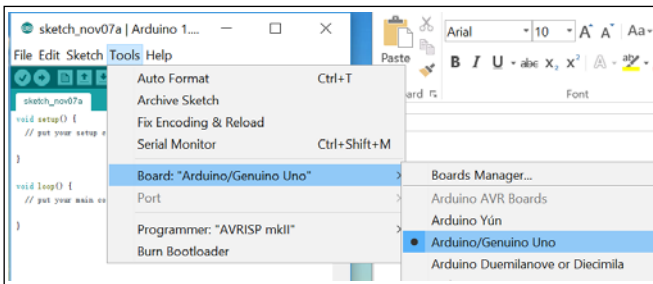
sketch_nov07a | Arduino 1....

File Edit Sketch Tools Help

sketch_nov07a

void setup() {
// put your setup c

}

void loop() {
// put your main co

}

Auto Format Ctrl+T
Archive Sketch
Fix Encoding & Reload
Serial Monitor Ctrl+Shift+M
Board: "Arduino/Genuino Uno"
Port
Programmer: "AVRISP mkII"
Burn Bootloader

Boards Manager...
Arduino AVR Boards
Arduino Yún
Arduino/Genuino Uno
Arduino Duemilanove or Diecimila

Paste
oard
Arial
10
A A
Aa
B I U abc x₂ x²
Font